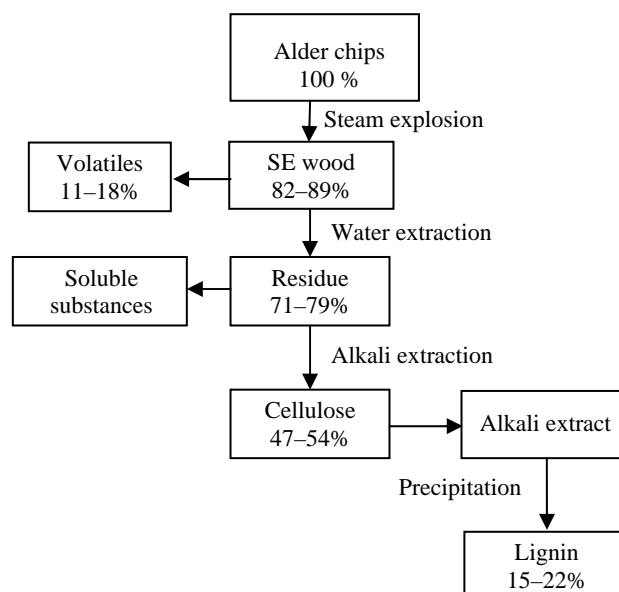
Alder chips
100 %

Steam explosion

Volatiles
11–18%

SE wood
82–89%

Water extraction

Soluble substances

Residue
71–79%

Alkali extraction

Cellulose
47–54%

Alkali extract

Precipitation

Lignin
15–22%